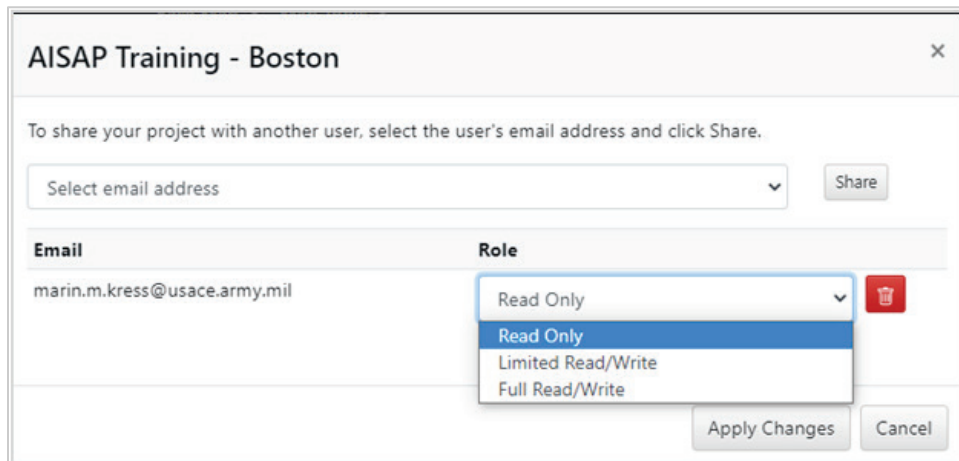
AISAP Training - Boston

×

To share your project with another user, select the user's email address and click Share.

Select email address

Share

| Email | Role |
|---|---|
| marin.m.kress@usace.army.mil | Read Only |

Read Only
Limited Read/Write
Full Read/Write

Apply Changes

Cancel